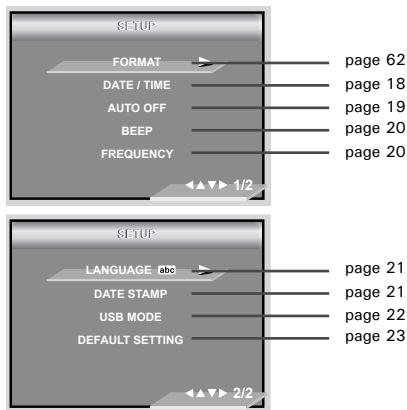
SETUP

FORMAT
DATE / TIME
AUTO OFF
BEEP
FREQUENCY

◄▲▼► 1/2

page 62
page 18
page 19
page 20
page 20

SETUP

LANGUAGE abc
DATE STAMP
USB MODE
DEFAULT SETTING

◄▲▼► 2/2

page 21
page 21
page 22
page 23